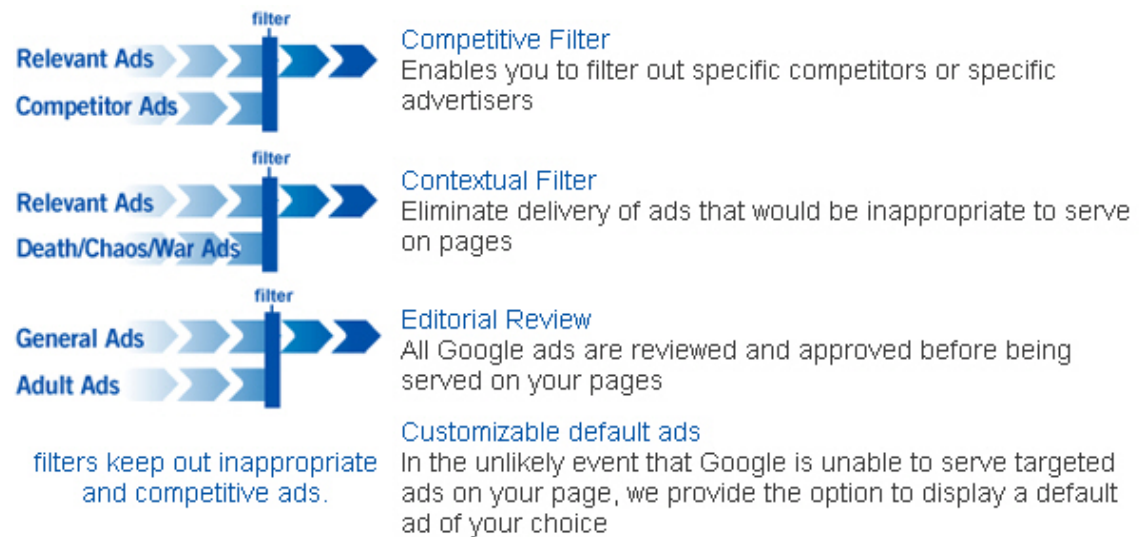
filter

Relevant Ads

Competitor Ads

Competitive Filter
Enables you to filter out specific competitors or specific advertisers

filter

Relevant Ads

Death/Chaos/War Ads

Contextual Filter
Eliminate delivery of ads that would be inappropriate to serve on pages

filter

General Ads

Adult Ads

Editorial Review
All Google ads are reviewed and approved before being served on your pages

filters keep out inappropriate and competitive ads.

Customizable default ads
In the unlikely event that Google is unable to serve targeted ads on your page, we provide the option to display a default ad of your choice